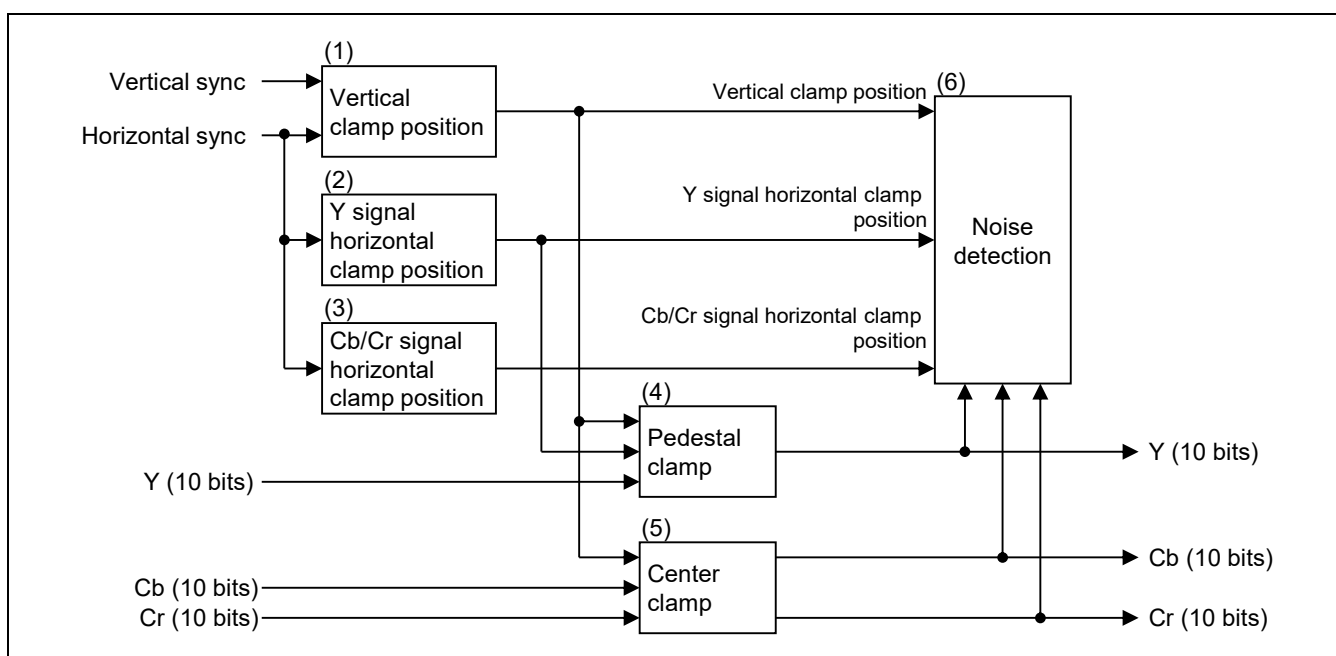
(1)
Vertical sync
Horizontal sync
Vertical clamp position

(2)
Y signal horizontal clamp position

(3)
Cb/Cr signal horizontal clamp position

Vertical clamp position
(6)
Y signal horizontal clamp position
Noise detection
Cb/Cr signal horizontal clamp position

(4)
Pedestal clamp
Y (10 bits)
Y (10 bits)

(5)
Center clamp
Cb (10 bits)
Cr (10 bits)
Cb (10 bits)
Cr (10 bits)